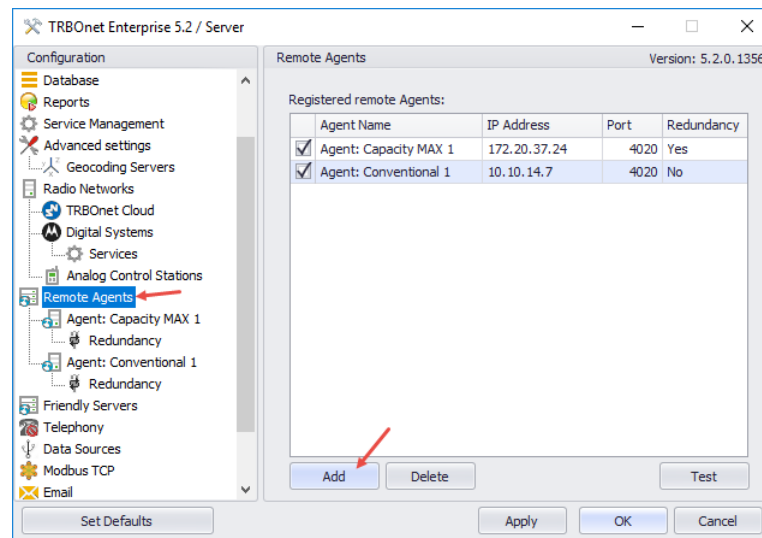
TRBOnet Enterprise 5.2 / Server

Configuration
Database
Reports
Service Management
Advanced settings
Geocoding Servers
Radio Networks
TRBOnet Cloud
Digital Systems
Services
Analog Control Stations
Remote Agents
Agent: Capacity MAX 1
Redundancy
Agent: Conventional 1
Redundancy
Friendly Servers
Telephony
Data Sources
Modbus TCP
Email

Remote Agents
Version: 5.2.0.1356

Registered remote Agents:

| | Agent Name | IP Address | Port | Redundancy |
|---|---|---|---|---|
| ☑ | Agent: Capacity MAX 1 | 172.20.37.24 | 4020 | Yes |
| ☑ | Agent: Conventional 1 | 10.10.14.7 | 4020 | No |

Add
Delete
Test

Set Defaults
Apply
OK
Cancel